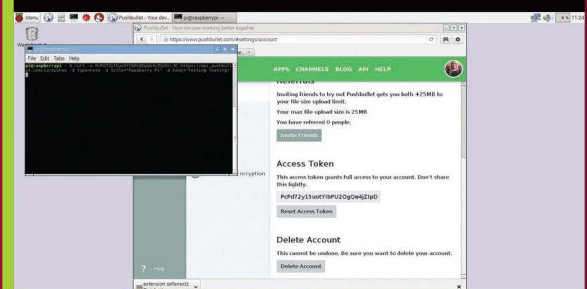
Menu Pushbullet - Your dev... pi@raspberrypi: ~ 11:24

Wastebasket

Pushbullet - Your devices working better together

https://www.pushbullet.com/#settings/account

pi@raspberrypi: ~

File Edit Tabs Help

pi@raspberrypi:~ $ curl -u PcPd72y15uotYlbPU2OgOe4jZIpD: https://api.pushbullet.com/v2/pushes -d type=note -d title="Raspberry Pi" -d body="Testing Testing"

APPS CHANNELS BLOG API HELP

Referrals

Inviting friends to try out Pushbullet gets you both +25MB to your file size upload limit.

Your max file upload size is 25MB

You have referred 0 people.

Invite Friends

encryption

Access Token

This access token grants full access to your account. Don't share this lightly.

PcPd72y15uotYlbPU2OgOe4jZIpD

Reset Access Token

Delete Account

This cannot be undone. Be sure you want to delete your account.

Delete Account

? Help

extension.safariextz